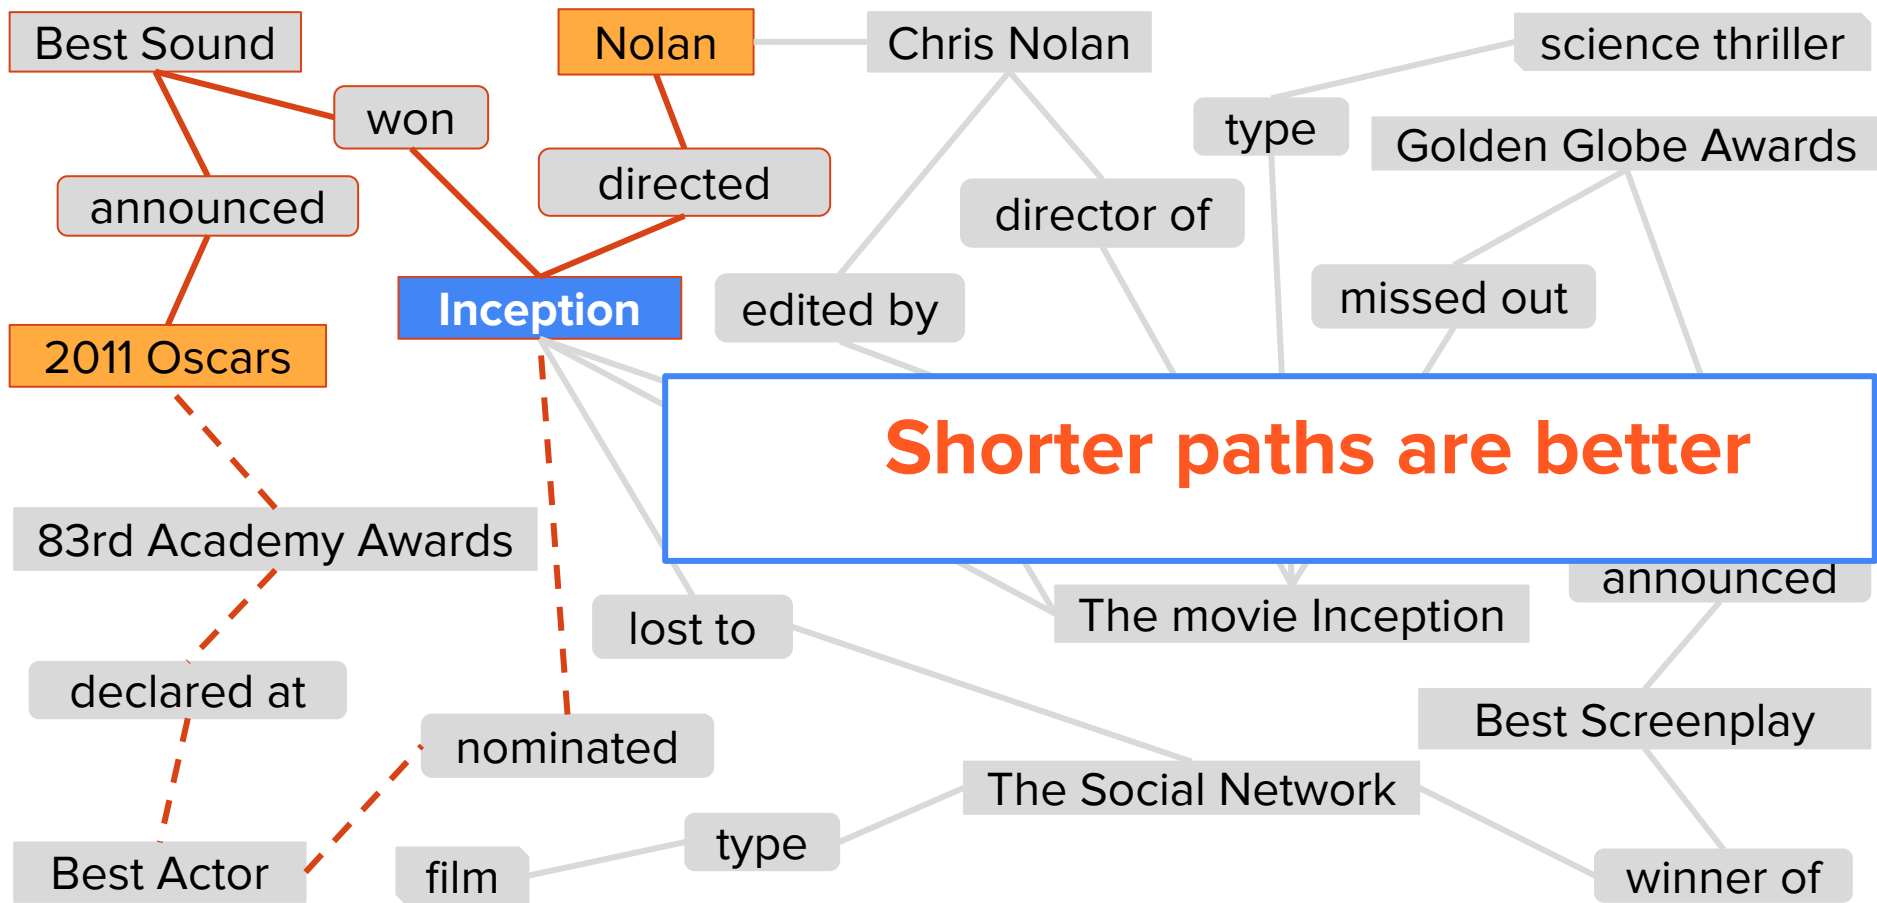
Best Sound

Nolan

Chris Nolan

science thriller

won

type

Golden Globe Awards

announced

directed

director of

Inception

edited by

missed out

2011 Oscars

Shorter paths are better

83rd Academy Awards

announced

lost to

The movie Inception

declared at

Best Screenplay

nominated

The Social Network

type

Best Actor

film

winner of